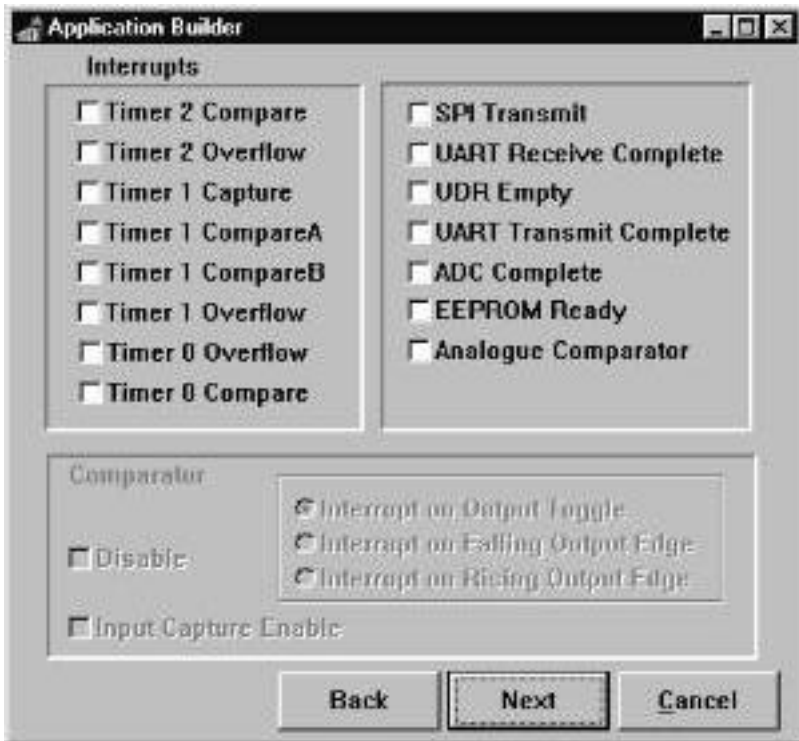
Application Builder

Interrupts

Timer 2 Compare
Timer 2 Overflow
Timer 1 Capture
Timer 1 CompareA
Timer 1 CompareB
Timer 1 Overflow
Timer 0 Overflow
Timer 0 Compare

SPI Transmit
UART Receive Complete
UDR Empty
UART Transmit Complete
ADC Complete
EEPROM Ready
Analogue Comparator

Comparator

Disable

Interrupt on Output Toggle
Interrupt on Falling Output Edge
Interrupt on Rising Output Edge

Input Capture Enable

Back
Next
Cancel